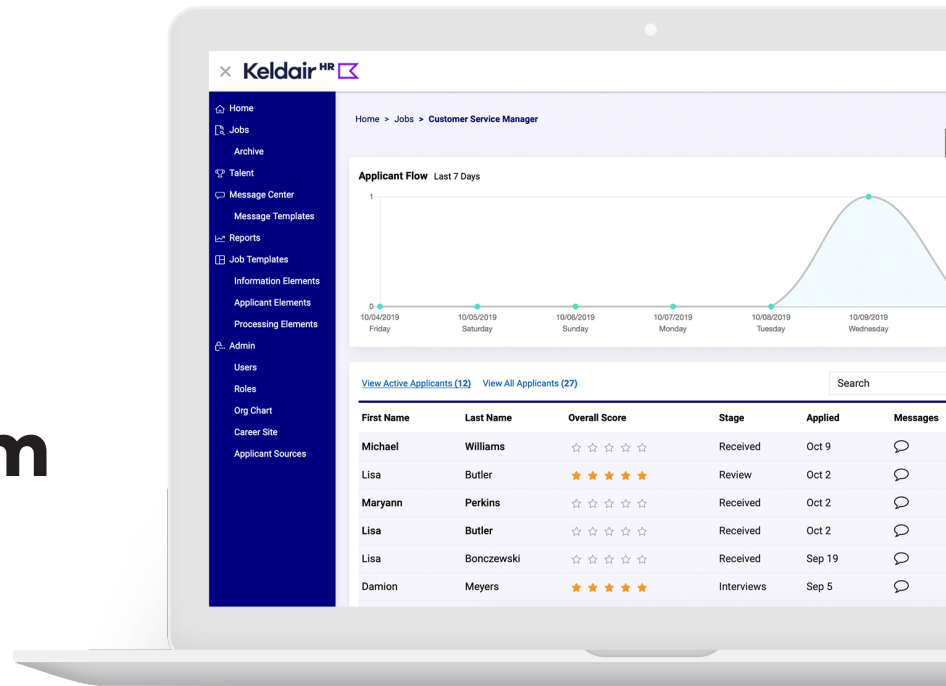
m

× Keldair HR

Home
Jobs
Archive
Talent
Message Center
Message Templates
Reports
Job Templates
Information Elements
Applicant Elements
Processing Elements
Admin
Users
Roles
Org Chart
Career Site
Applicant Sources

Home > Jobs > Customer Service Manager

Applicant Flow Last 7 Days

1
0
10/04/2019 Friday
10/05/2019 Saturday
10/06/2019 Sunday
10/07/2019 Monday
10/08/2019 Tuesday
10/09/2019 Wednesday

View Active Applicants (12) View All Applicants (27)

Search

| First Name | Last Name | Overall Score | Stage | Applied | Messages |
|---|---|---|---|---|---|
| Michael | Williams | ☆☆☆☆☆ | Received | Oct 9 | |
| Lisa | Butler | ★★★★★ | Review | Oct 2 | |
| Maryann | Perkins | ☆☆☆☆☆ | Received | Oct 2 | |
| Lisa | Butler | ☆☆☆☆☆ | Received | Oct 2 | |
| Lisa | Bonczewski | ☆☆☆☆☆ | Received | Sep 19 | |
| Damion | Meyers | ★★★★★ | Interviews | Sep 5 | |